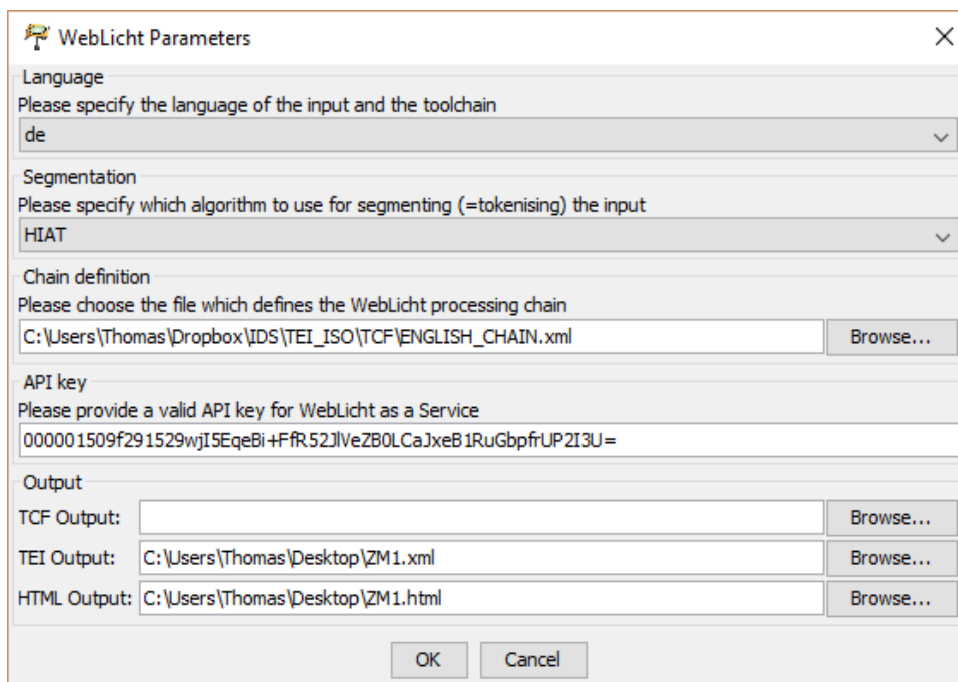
WebLicht Parameters

Language
Please specify the language of the input and the toolchain
de

Segmentation
Please specify which algorithm to use for segmenting (=tokenising) the input
HIAT

Chain definition
Please choose the file which defines the WebLicht processing chain
C:\Users\Thomas\Dropbox\IDS\TEI_ISO\TCF\ENGLISH_CHAIN.xml
Browse...

API key
Please provide a valid API key for WebLicht as a Service
000001509f291529wjI5EqeBi+FfR52JlVeZB0LCaJxeB1RuGbpfrUP2I3U=

Output
TCF Output:
Browse...
TEI Output: C:\Users\Thomas\Desktop\ZM1.xml
Browse...
HTML Output: C:\Users\Thomas\Desktop\ZM1.html
Browse...

OK Cancel